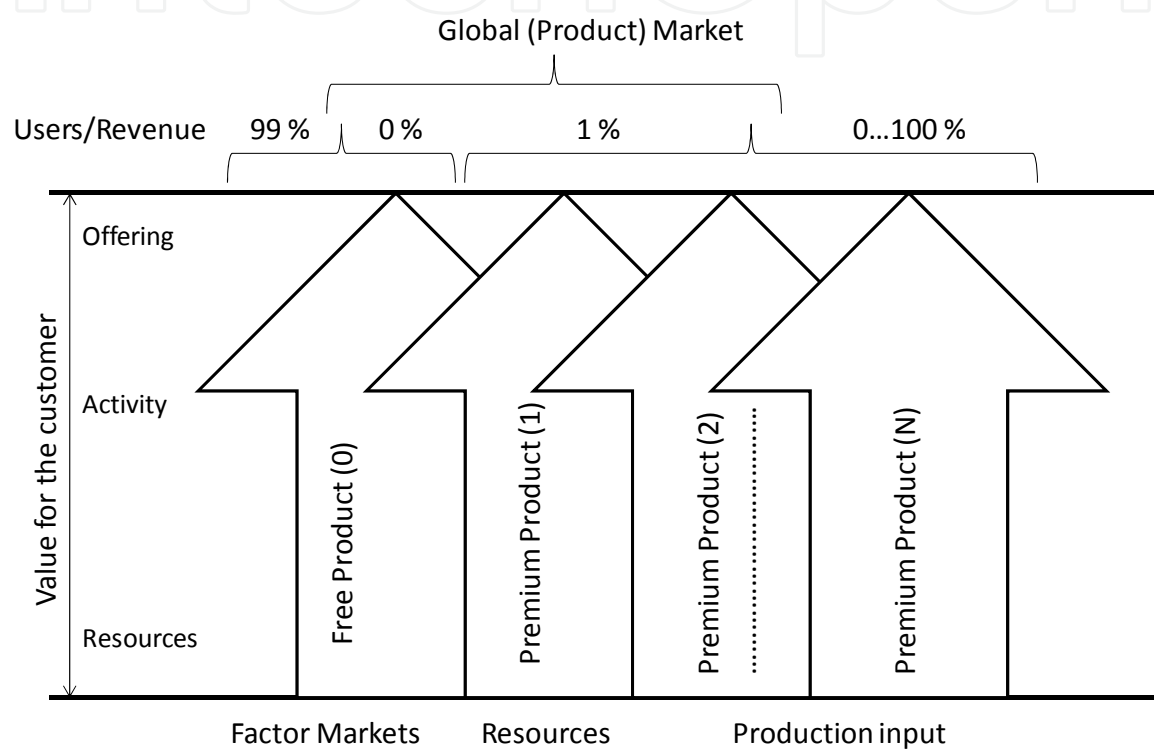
Global (Product) Market

Users/Revenue 99 % 0 % 1 % 0…100 %

Value for the customer

Offering

Activity

Resources

Free Product (0)

Premium Product (1)

Premium Product (2)

Premium Product (N)

Factor Markets Resources Production input